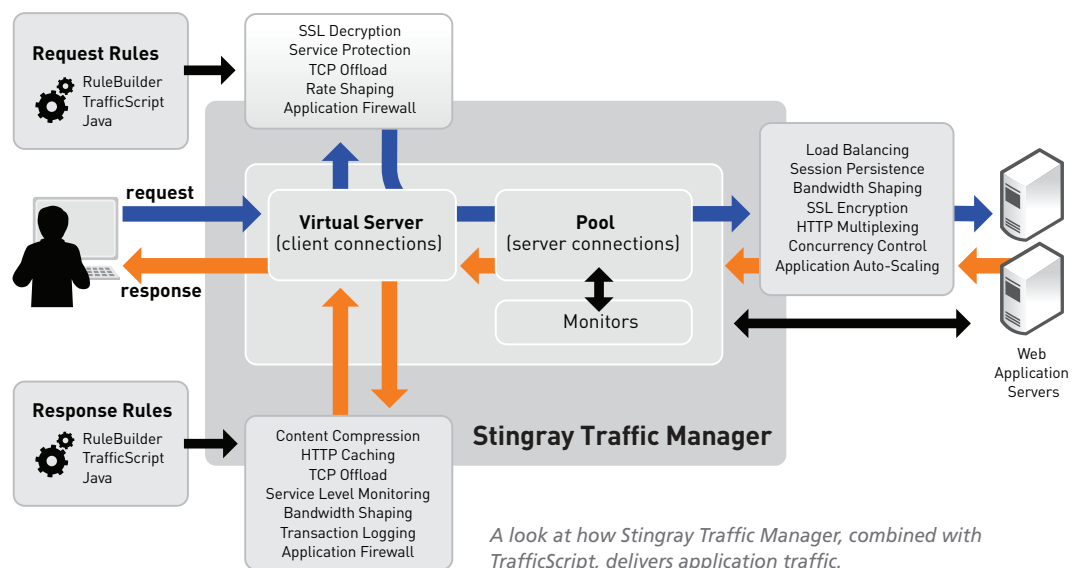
Request Rules
RuleBuilder
TrafficScript
Java

SSL Decryption
Service Protection
TCP Offload
Rate Shaping
Application Firewall

request

response

Virtual Server
(client connections)

Pool
(server connections)

Monitors

Load Balancing
Session Persistence
Bandwidth Shaping
SSL Encryption
HTTP Multiplexing
Concurrency Control
Application Auto-Scaling

Web
Application
Servers

Response Rules
RuleBuilder
TrafficScript
Java

Content Compression
HTTP Caching
TCP Offload
Service Level Monitoring
Bandwidth Shaping
Transaction Logging
Application Firewall

Stingray Traffic Manager

A look at how Stingray Traffic Manager, combined with TrafficScript, delivers application traffic.